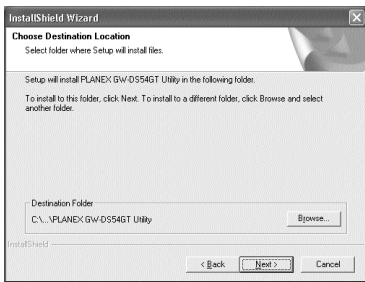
InstallShield Wizard

Choose Destination Location
Select folder where Setup will install files.

Setup will install PLANEX GW-DS54GT Utility in the following folder.

To install to this folder, click Next. To install to a different folder, click Browse and select another folder.

Destination Folder
C:\...\PLANEX GW-DS54GT Utility

Browse...

InstallShield

< Back
Next >
Cancel